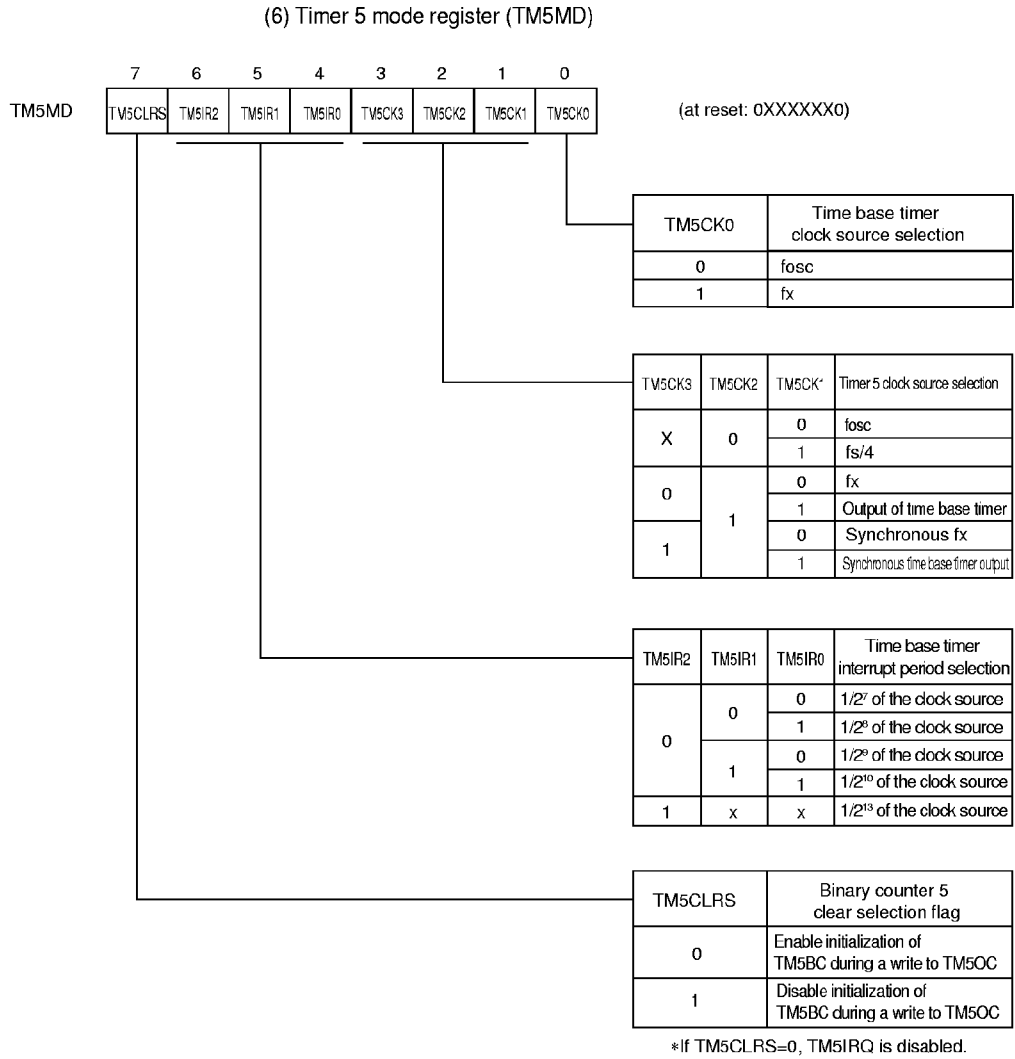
(6) Timer 5 mode register (TM5MD)

| | 7 | 6 | 5 | 4 | 3 | 2 | 1 | 0 |
|---|---|---|---|---|---|---|---|---|
| TM5MD | TM5CLRS | TM5IR2 | TM5IR1 | TM5IR0 | TM5CK3 | TM5CK2 | TM5CK1 | TM5CK0 |

(at reset: 0XXXXXX0)

| TM5CK0 | Time base timer clock source selection |
|---|---|
| 0 | fosc |
| 1 | fx |

| TM5CK3 | TM5CK2 | TM5CK1 | Timer 5 clock source selection |
|---|---|---|---|
| X | 0 | 0 | fosc |
| | | 1 | fs/4 |
| 0 | 1 | 0 | fx |
| | | 1 | Output of time base timer |
| 1 | | 0 | Synchronous fx |
| | | 1 | Synchronous time base timer output |

| TM5IR2 | TM5IR1 | TM5IR0 | Time base timer interrupt period selection |
|---|---|---|---|
| 0 | 0 | 0 | $1/2^7$ of the clock source |
| | | 1 | $1/2^8$ of the clock source |
| | 1 | 0 | $1/2^9$ of the clock source |
| | | 1 | $1/2^{10}$ of the clock source |
| 1 | x | x | $1/2^{13}$ of the clock source |

| TM5CLRS | Binary counter 5 clear selection flag |
|---|---|
| 0 | Enable initialization of TM5BC during a write to TM5OC |
| 1 | Disable initialization of TM5BC during a write to TM5OC |

*If TM5CLRS=0, TM5IRQ is disabled.